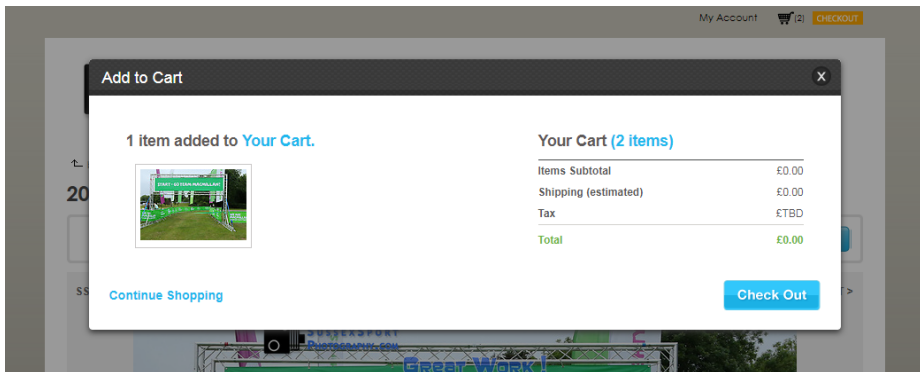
My Account (2) CHECKOUT

Add to Cart

X

1 item added to Your Cart.

START - GO TEAM MACMILLAN!

Your Cart (2 items)

| | |
|---|---|
| Items Subtotal | £0.00 |
| Shipping (estimated) | £0.00 |
| Tax | £TBD |
| Total | £0.00 |

Continue Shopping

Check Out

20

SS

SUSSEXSPORT PHOTOGRAPHY.COM

GREAT WORK!